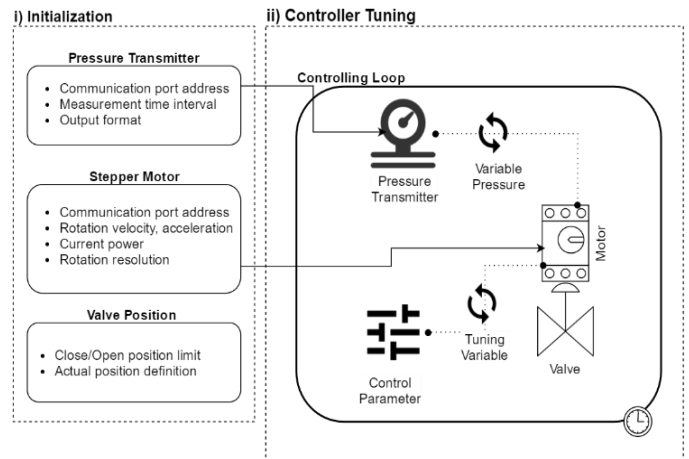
i) Initialization

Pressure Transmitter

- Communication port address
- Measurement time interval
- Output format

Stepper Motor

- Communication port address
- Rotation velocity, acceleration
- Current power
- Rotation resolution

Valve Position

- Close/Open position limit
- Actual position definition

ii) Controller Tuning

Controlling Loop

Pressure Transmitter

Variable Pressure

Motor

Tuning Variable

Control Parameter

Valve